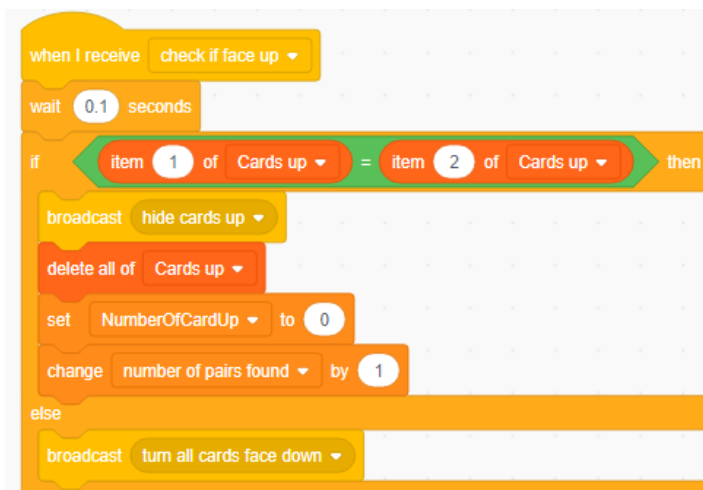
when I receive check if face up ▾

wait 0.1 seconds

if item 1 of Cards up ▾ = item 2 of Cards up ▾ then

broadcast hide cards up ▾

delete all of Cards up ▾

set NumberOfCardUp ▾ to 0

change number of pairs found ▾ by 1

else

broadcast turn all cards face down ▾